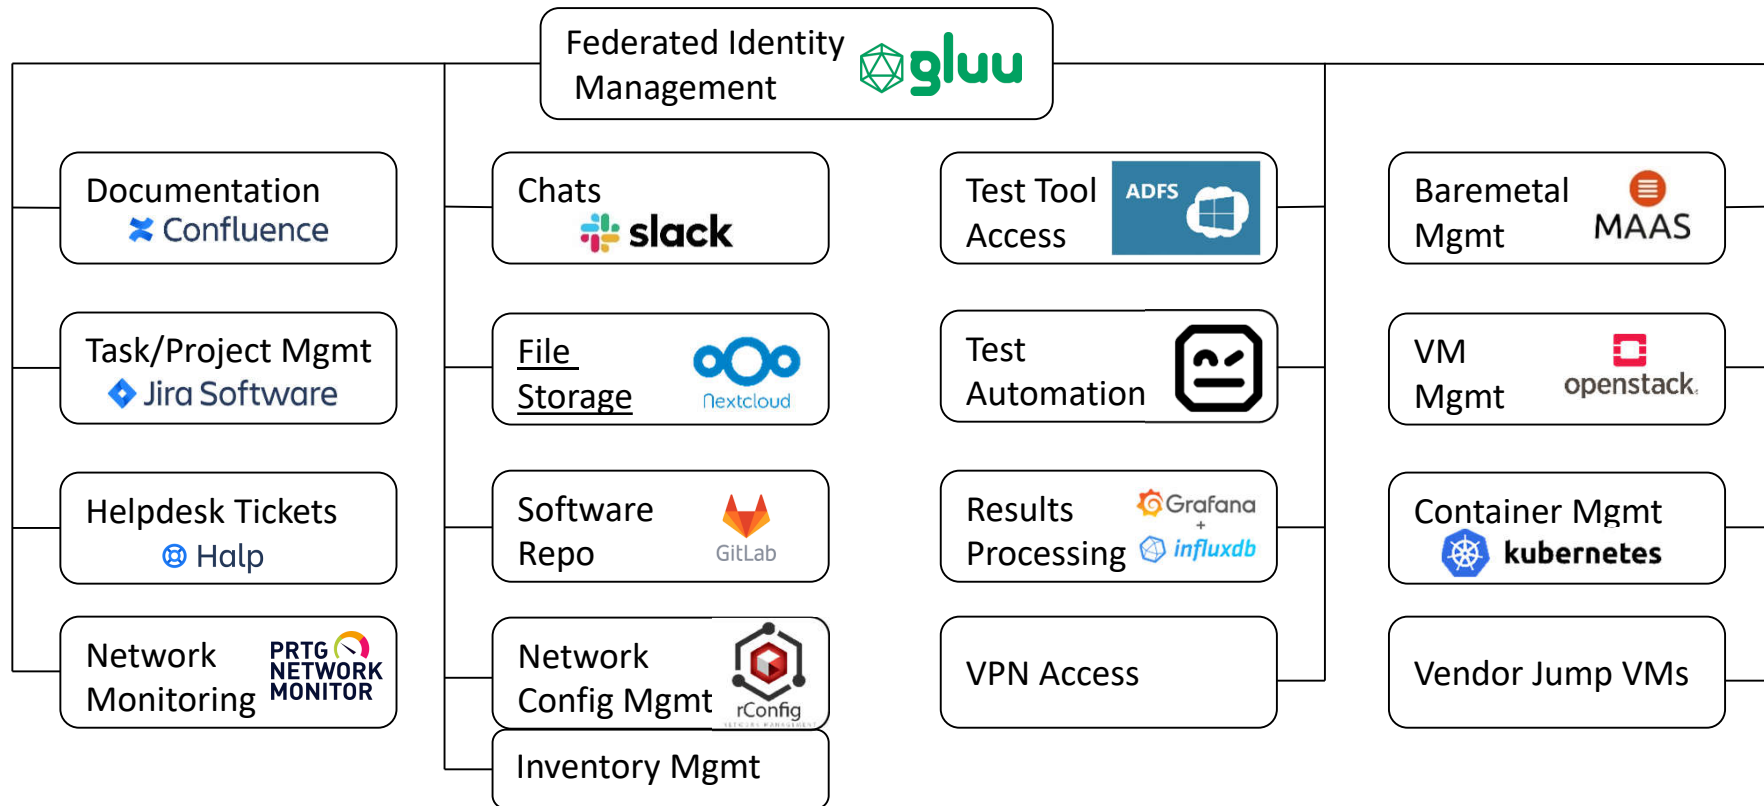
Federated Identity Management gluu

Documentation
Confluence

Task/Project Mgmt
Jira Software

Helpdesk Tickets
Halp

Network Monitoring
PRTG NETWORK MONITOR

Chats
slack

File Storage
Nextcloud

Software Repo
GitLab

Network Config Mgmt
rConfig

Inventory Mgmt

Test Tool Access
ADFS

Test Automation

Results Processing
Grafana + influxdb

VPN Access

Baremetal Mgmt
MAAS

VM Mgmt
openstack.

Container Mgmt
kubernetes

Vendor Jump VMs